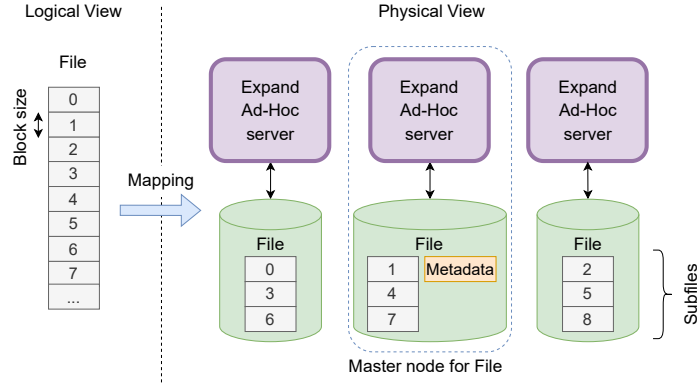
Logical View

File

Block size

0
1
2
3
4
5
6
7
...

Mapping

Physical View

Expand Ad-Hoc server

File

0
3
6

Expand Ad-Hoc server

File

1
4
7

Metadata

Master node for File

Expand Ad-Hoc server

File

2
5
8

Subfiles